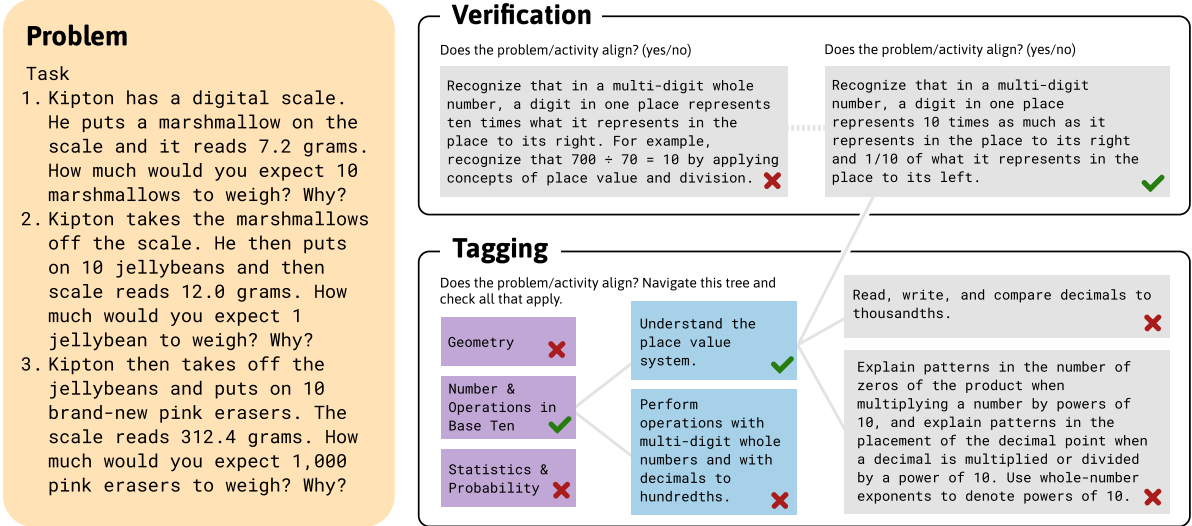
Problem

Task

1. Kipton has a digital scale. He puts a marshmallow on the scale and it reads 7.2 grams. How much would you expect 10 marshmallows to weigh? Why?
2. Kipton takes the marshmallows off the scale. He then puts on 10 jellybeans and then scale reads 12.0 grams. How much would you expect 1 jellybean to weigh? Why?
3. Kipton then takes off the jellybeans and puts on 10 brand-new pink erasers. The scale reads 312.4 grams. How much would you expect 1,000 pink erasers to weigh? Why?

Verification

Does the problem/activity align? (yes/no)

Recognize that in a multi-digit whole number, a digit in one place represents ten times what it represents in the place to its right. For example, recognize that $700 \div 70 = 10$ by applying concepts of place value and division.

Does the problem/activity align? (yes/no)

Recognize that in a multi-digit number, a digit in one place represents 10 times as much as it represents in the place to its right and 1/10 of what it represents in the place to its left.

Tagging

Does the problem/activity align? Navigate this tree and check all that apply.

Geometry

Number & Operations in Base Ten

Statistics & Probability

Understand the place value system.

Perform operations with multi-digit whole numbers and with decimals to hundredths.

Read, write, and compare decimals to thousandths.

Explain patterns in the number of zeros of the product when multiplying a number by powers of 10, and explain patterns in the placement of the decimal point when a decimal is multiplied or divided by a power of 10. Use whole-number exponents to denote powers of 10.